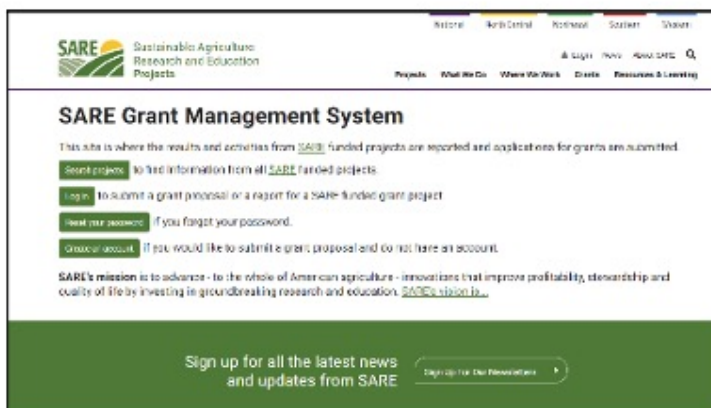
National North Central Northeast Southern Western

SARE Sustainable Agriculture Research and Education Projects

Login News About SARE

Projects What We Do Where We Work Grants Resources & Learning

SARE Grant Management System

This site is where the results and activities from SARE funded projects are reported and applications for grants are submitted.

Search projects to find information from all SARE funded projects.

Log in to submit a grant proposal or a report for a SARE funded grant project.

Reset your password if you forgot your password.

Create an account if you would like to submit a grant proposal and do not have an account.

SARE's mission is to advance - to the whole of American agriculture - innovations that improve profitability, stewardship and quality of life by investing in groundbreaking research and education. SARE's vision is...

Sign up for all the latest news and updates from SARE

Sign Up for Our Newsletters